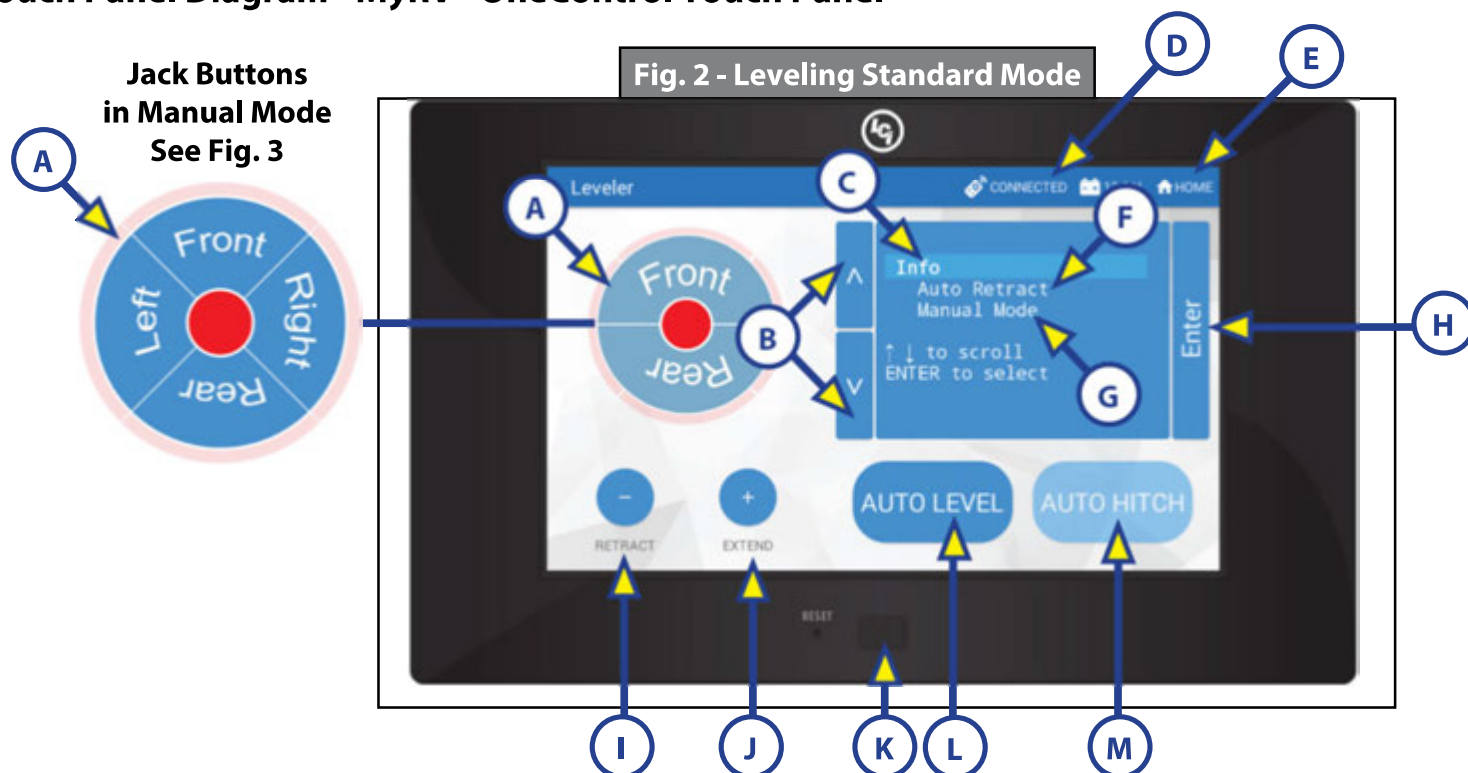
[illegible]ouch Panel Diagram - MyRV - OneControl Touch Panel

Jack Buttons in Manual Mode See Fig. 3

A

Front
Left
Right
Rear

Fig. 2 - Leveling Standard Mode

D

E

Leveler

CONNECTED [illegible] HOME

C

A

F

Info
Auto Retract
Manual Mode

Front
Rear

B

↑ ↓ to scroll
ENTER to select

G

Enter

H

−
RETRACT

+
EXTEND

AUTO LEVEL

AUTO HITCH

RESET

I J K L M